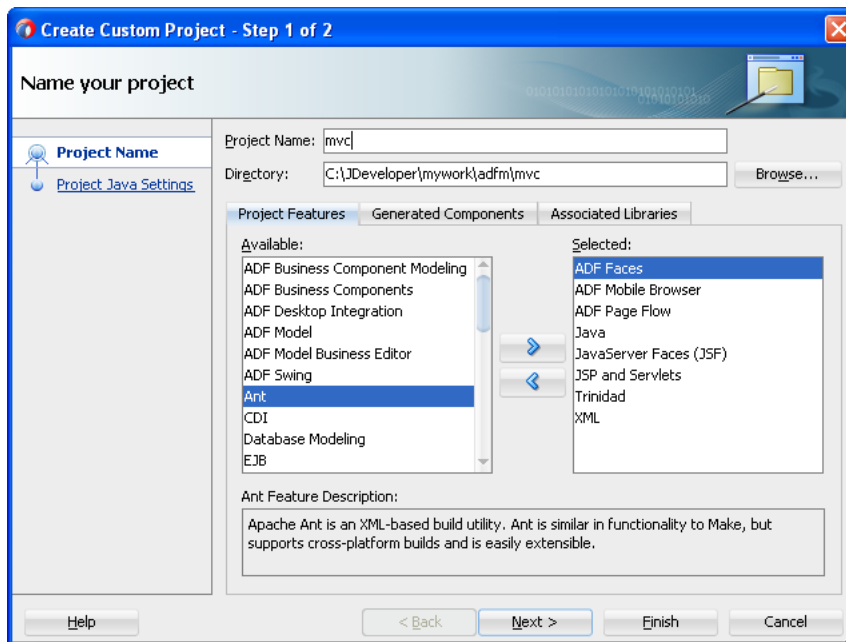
Create Custom Project - Step 1 of 2

Name your project

Project Name

Project Java Settings

Project Name: mvc

Directory: C:\JDeveloper\mywork\adfm\mvc

Browse...

Project Features | Generated Components | Associated Libraries

Available:

ADF Business Component Modeling
ADF Business Components
ADF Desktop Integration
ADF Model
ADF Model Business Editor
ADF Swing
Ant
CDI
Database Modeling
EJB

Selected:

ADF Faces
ADF Mobile Browser
ADF Page Flow
Java
JavaServer Faces (JSF)
JSP and Servlets
Trinidad
XML

Ant Feature Description:

Apache Ant is an XML-based build utility. Ant is similar in functionality to Make, but supports cross-platform builds and is easily extensible.

Help

< Back

Next >

Finish

Cancel